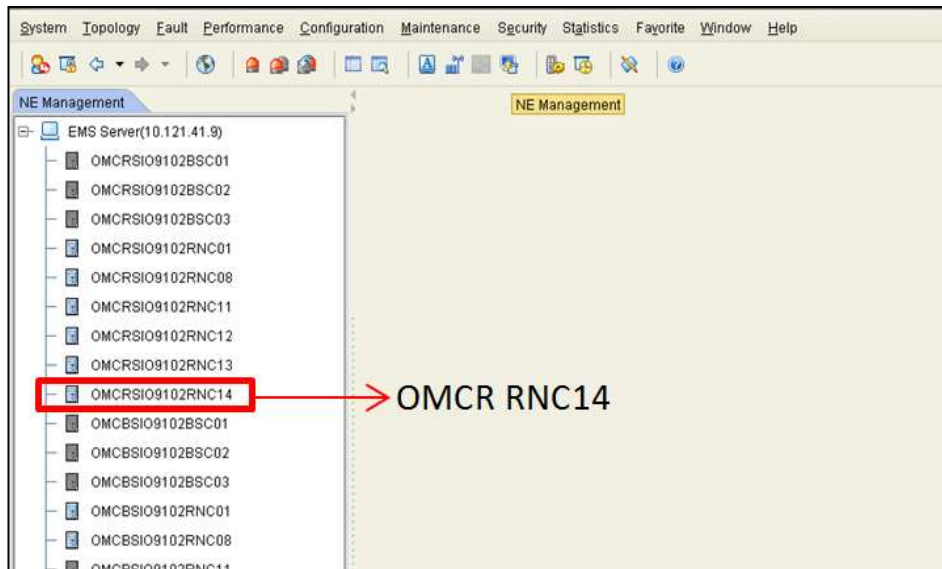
System Topology Fault Performance Configuration Maintenance Security Statistics Favorite Window Help

NE Management

NE Management

EMS Server(10.121.41.9)
OMCRSIO9102BSC01
OMCRSIO9102BSC02
OMCRSIO9102BSC03
OMCRSIO9102RNC01
OMCRSIO9102RNC08
OMCRSIO9102RNC11
OMCRSIO9102RNC12
OMCRSIO9102RNC13
OMCRSIO9102RNC14
OMCBSIO9102BSC01
OMCBSIO9102BSC02
OMCBSIO9102BSC03
OMCBSIO9102RNC01
OMCBSIO9102RNC08
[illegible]

OMCR RNC14